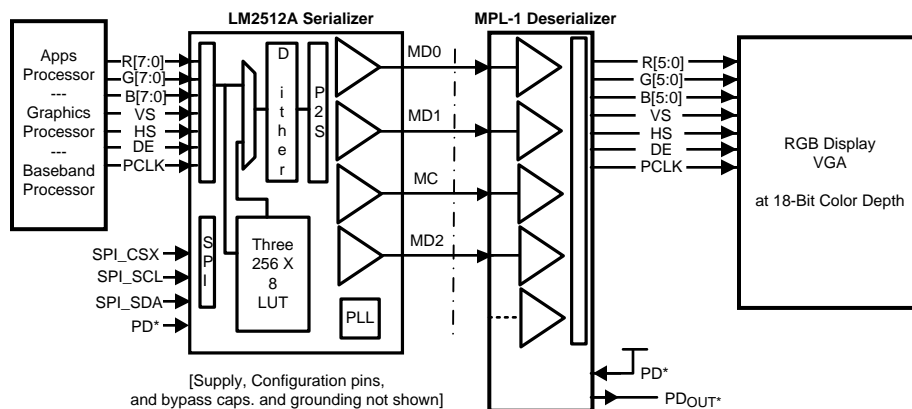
LM2512A Serializer

MPL-1 Deserializer

Apps Processor
---
Graphics Processor
---
Baseband Processor

R[7:0]
G[7:0]
B[7:0]
VS
HS
DE
PCLK

D
i
t
h
e
r

P
2
S

MD0
MD1
MC
MD2

S
P
I

Three
256 X
8
LUT

PLL

SPI_CSX
SPI_SCL
SPI_SDA
PD*

R[5:0]
G[5:0]
B[5:0]
VS
HS
DE
PCLK

RGB Display
VGA

at 18-Bit Color Depth

PD*
$PD_{OUT}$*

[Supply, Configuration pins, and bypass caps. and grounding not shown]